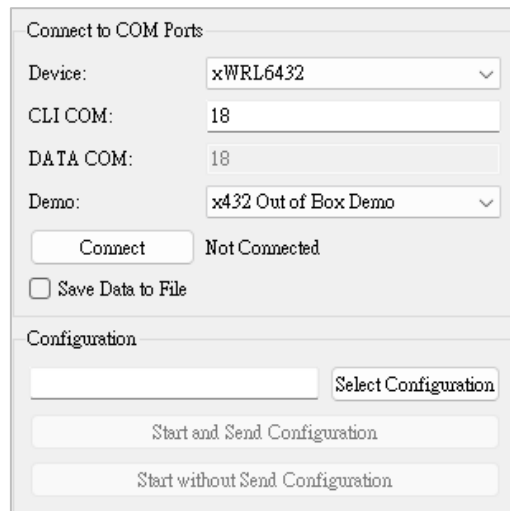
Connect to COM Ports
Device: xWRL6432
CLI COM: 18
DATA COM: 18
Demo: x432 Out of Box Demo
Connect
Not Connected
Save Data to File

Configuration
Select Configuration
Start and Send Configuration
Start without Send Configuration